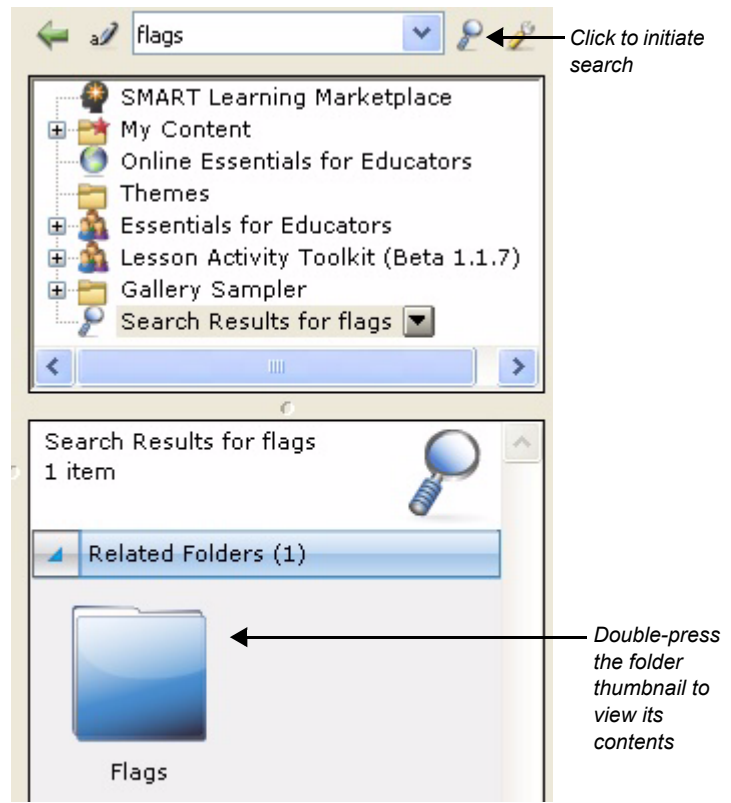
flags

Click to initiate search

SMART Learning Marketplace
My Content
Online Essentials for Educators
Themes
Essentials for Educators
Lesson Activity Toolkit (Beta 1.1.7)
Gallery Sampler
Search Results for flags

Search Results for flags
1 item

Related Folders (1)

Flags

Double-press the folder thumbnail to view its contents